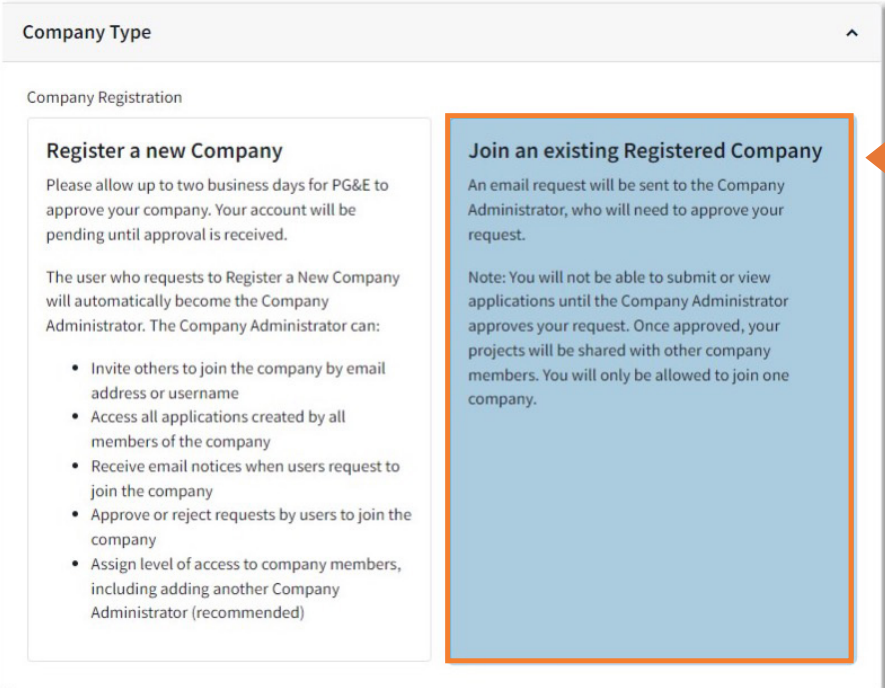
Company Type

Company Registration

Register a new Company

Please allow up to two business days for PG&E to approve your company. Your account will be pending until approval is received.

The user who requests to Register a New Company will automatically become the Company Administrator. The Company Administrator can:

- Invite others to join the company by email address or username
- Access all applications created by all members of the company
- Receive email notices when users request to join the company
- Approve or reject requests by users to join the company
- Assign level of access to company members, including adding another Company Administrator (recommended)

Join an existing Registered Company

An email request will be sent to the Company Administrator, who will need to approve your request.

Note: You will not be able to submit or view applications until the Company Administrator approves your request. Once approved, your projects will be shared with other company members. You will only be allowed to join one company.